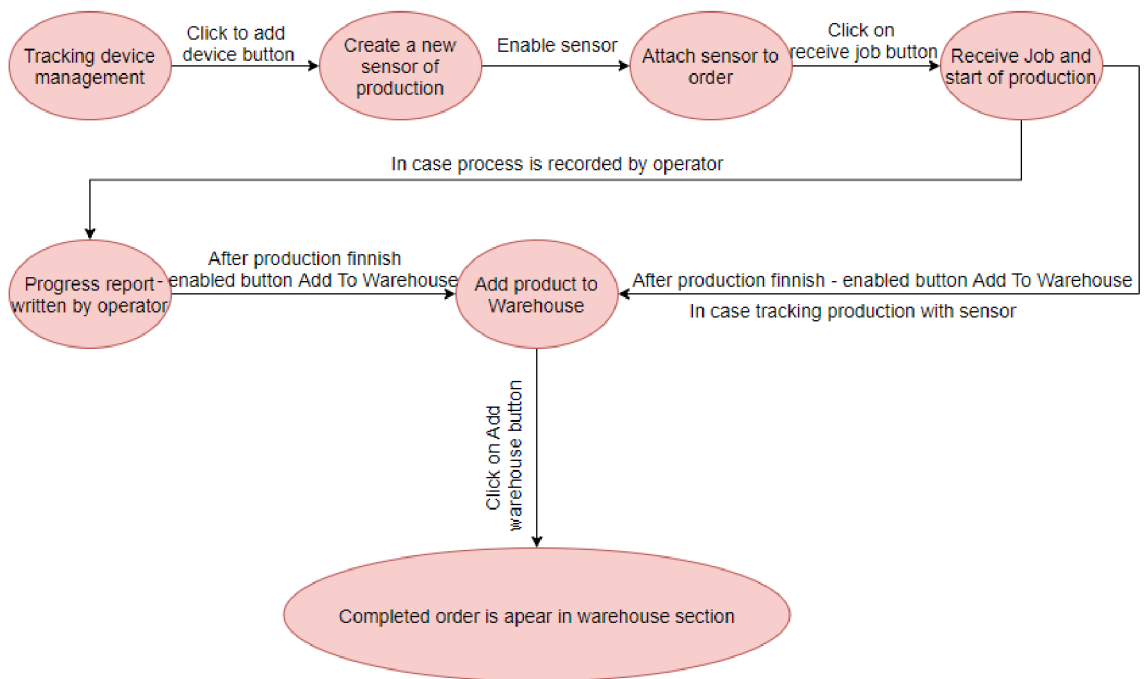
Tracking device management

Click to add device button

Create a new sensor of production

Enable sensor

Attach sensor to order

Click on receive job button

Receive Job and start of production

In case process is recorded by operator

Progress report written by operator

After production finnish enabled button Add To Warehouse

Add product to Warehouse

After production finnish - enabled button Add To Warehouse

In case tracking production with sensor

Click on Add warehouse button

Completed order is apear in warehouse section